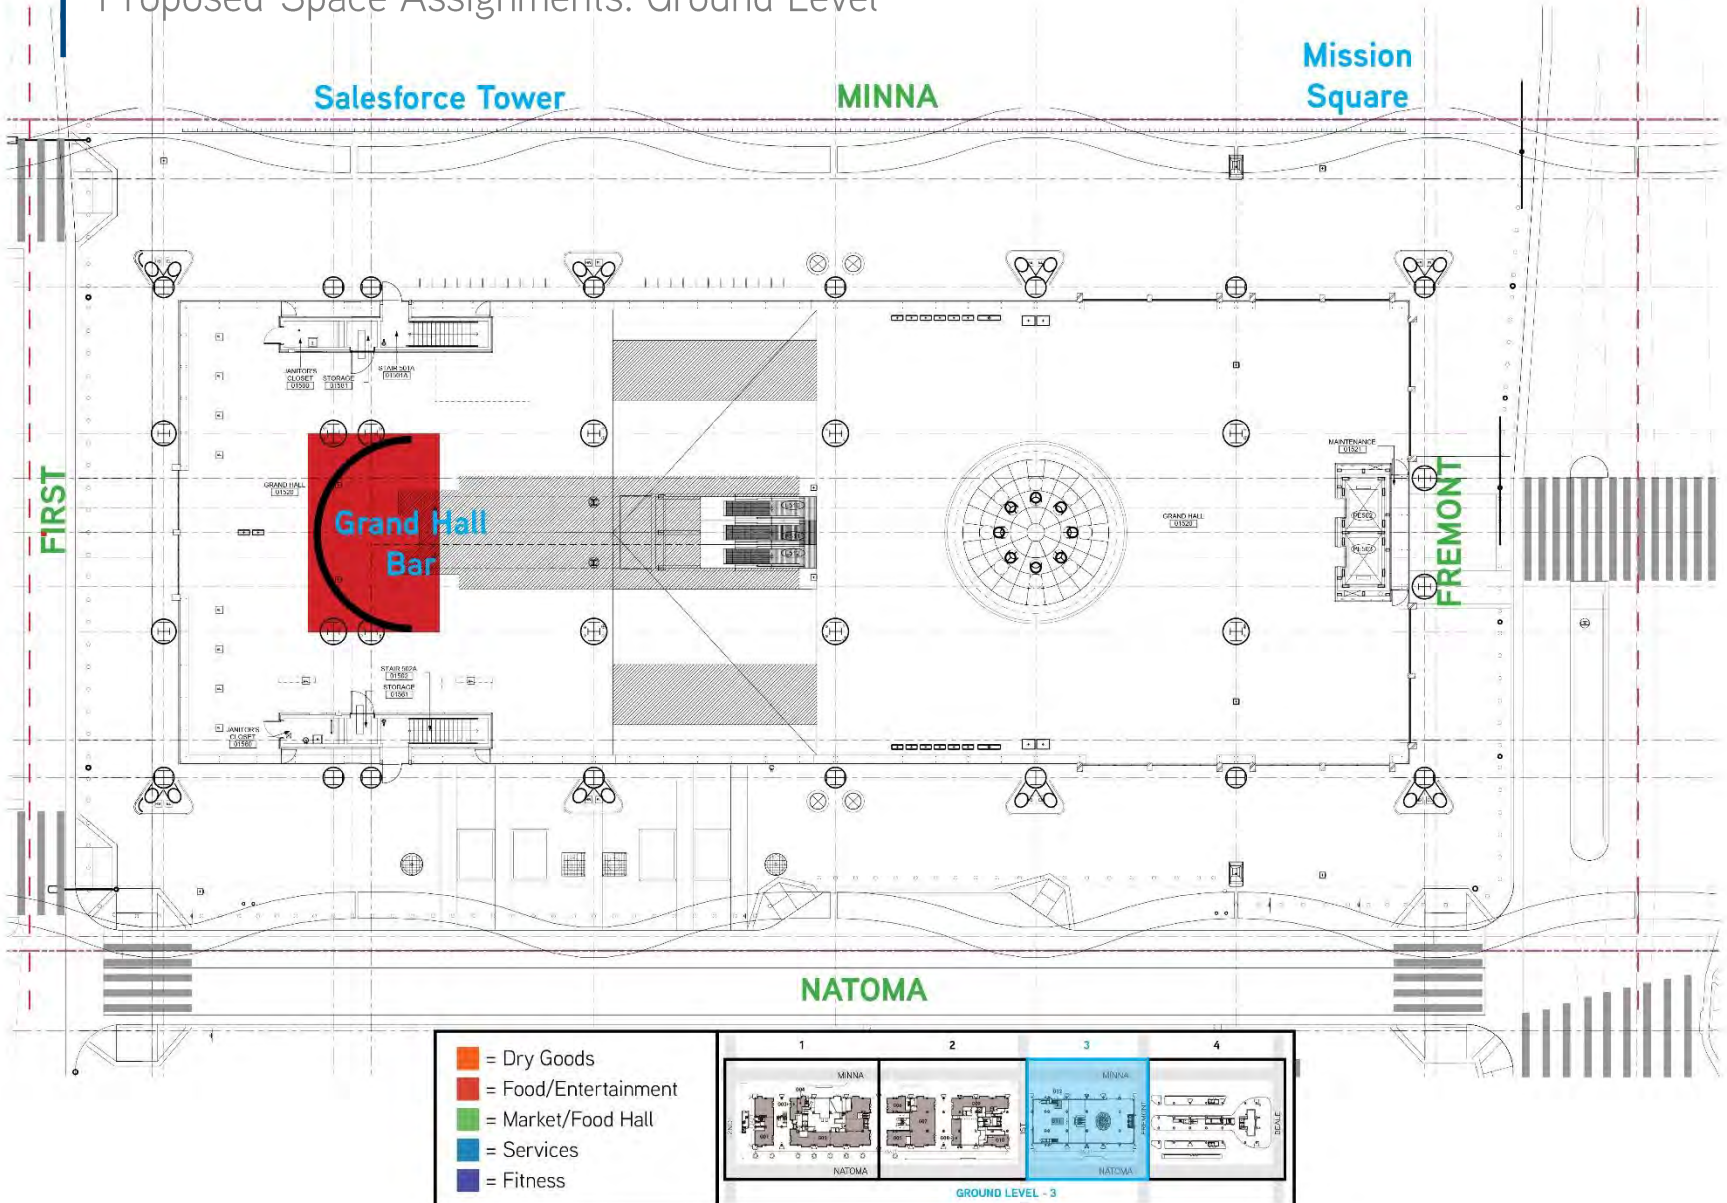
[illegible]

Mission Square

Salesforce Tower

MINNA

FIRST

FREMONT

NATOMA

JANITOR'S CLOSET 01500

STORAGE 01501

STAIR 501A 01501A

GRAND HALL 01520

Grand Hall Bar

MAINTENANCE 01521

GRAND HALL 01520

STAIR 502A 01502

STORAGE 01501

JANITOR'S CLOSET 01500

= Dry Goods
= Food/Entertainment
= Market/Food Hall
= Services
= Fitness

1 2 3 4

MINNA

NATOMA

MINNA

NATOMA

GROUND LEVEL - 3